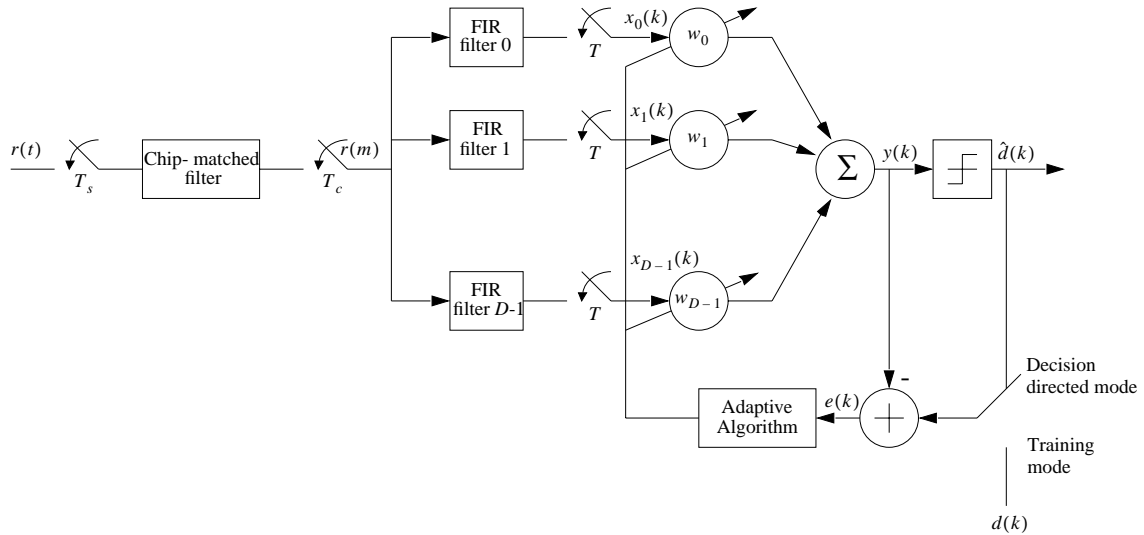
$r(t)$

$T_s$

Chip- matched filter

$r(m)$

$T_c$

FIR filter 0

FIR filter 1

FIR filter $D$-1

$T$

$T$

$T$

$x_0(k)$

$x_1(k)$

$x_{D-1}(k)$

$w_0$

$w_1$

$w_{D-1}$

$\Sigma$

$y(k)$

$\hat{d}(k)$

-

$e(k)$

Adaptive Algorithm

Decision directed mode

Training mode

$d(k)$